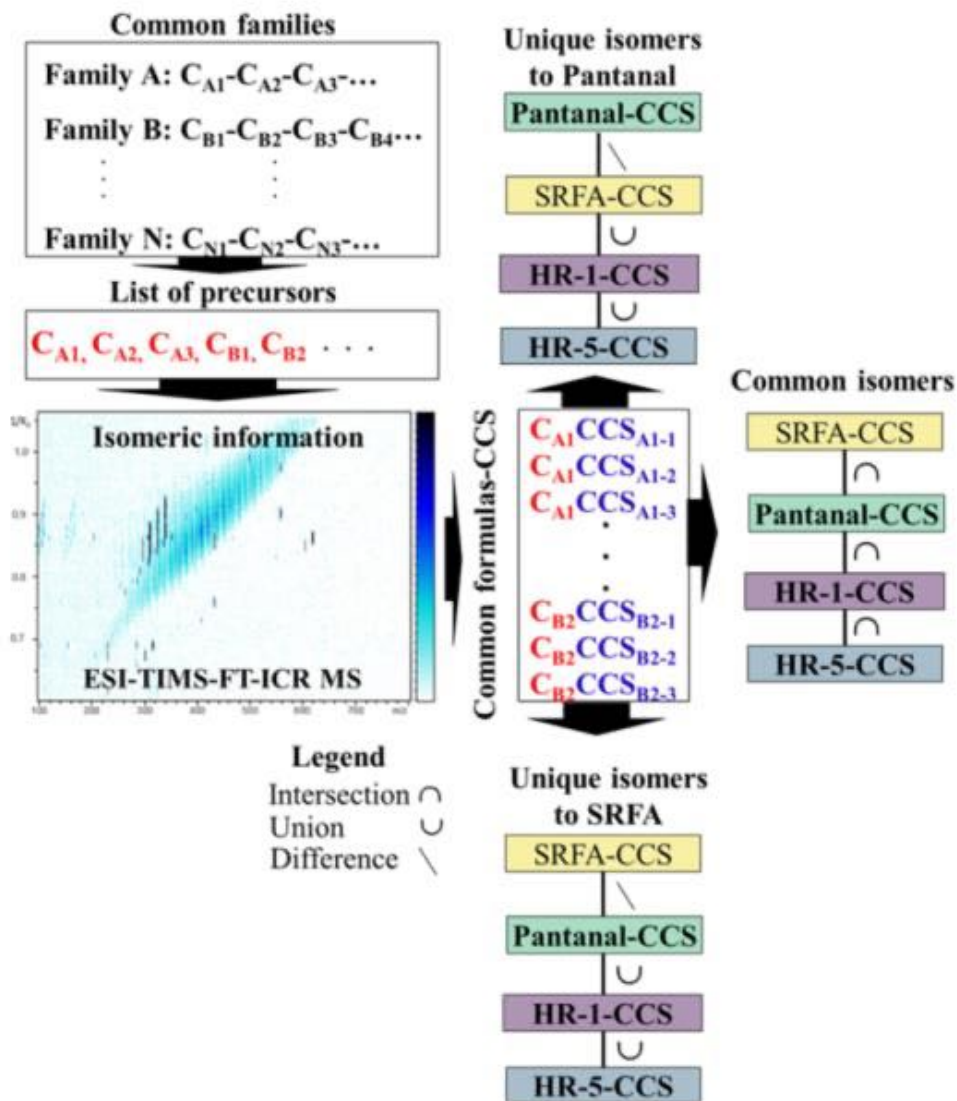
Common families

Family A: $C_{A1}$-$C_{A2}$-$C_{A3}$-...

Family B: $C_{B1}$-$C_{B2}$-$C_{B3}$-$C_{B4}$...

Family N: $C_{N1}$-$C_{N2}$-$C_{N3}$-...

List of precursors

$C_{A1}$, $C_{A2}$, $C_{A3}$, $C_{B1}$, $C_{B2}$ . . .

Isomeric information

1/K₀

1.0

0.9

0.8

0.7

ESI-TIMS-FT-ICR MS

100 200 300 400 500 600 700 m/z

Unique isomers to Pantanal

Pantanal-CCS

\

SRFA-CCS

∪

HR-1-CCS

∪

HR-5-CCS

Common formulas-CCS

$C_{A1}CCS_{A1-1}$
$C_{A1}CCS_{A1-2}$
$C_{A1}CCS_{A1-3}$
.
.
.
$C_{B2}CCS_{B2-1}$
$C_{B2}CCS_{B2-2}$
$C_{B2}CCS_{B2-3}$

Common isomers

SRFA-CCS

∩

Pantanal-CCS

∩

HR-1-CCS

∩

HR-5-CCS

Legend
Intersection ∩
Union ∪
Difference \

Unique isomers to SRFA

SRFA-CCS

\

Pantanal-CCS

∪

HR-1-CCS

∪

HR-5-CCS